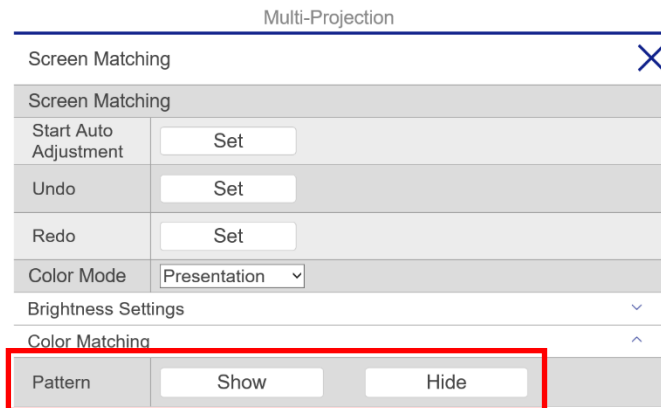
Multi-Projection

Screen Matching

Screen Matching

| Start Auto Adjustment | Set |
|---|---|
| Undo | Set |
| Redo | Set |
| Color Mode | Presentation |

Brightness Settings

Color Matching

| Pattern | Show | Hide |
|---|---|---|